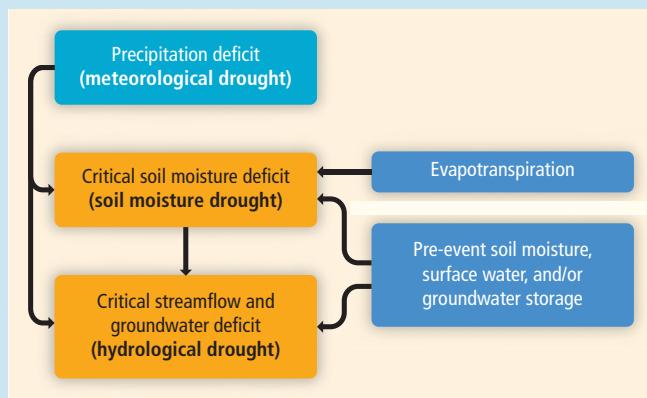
Precipitation deficit
(meteorological drought)

Critical soil moisture deficit
(soil moisture drought)

Evapotranspiration

Pre-event soil moisture, surface water, and/or groundwater storage

Critical streamflow and groundwater deficit
(hydrological drought)